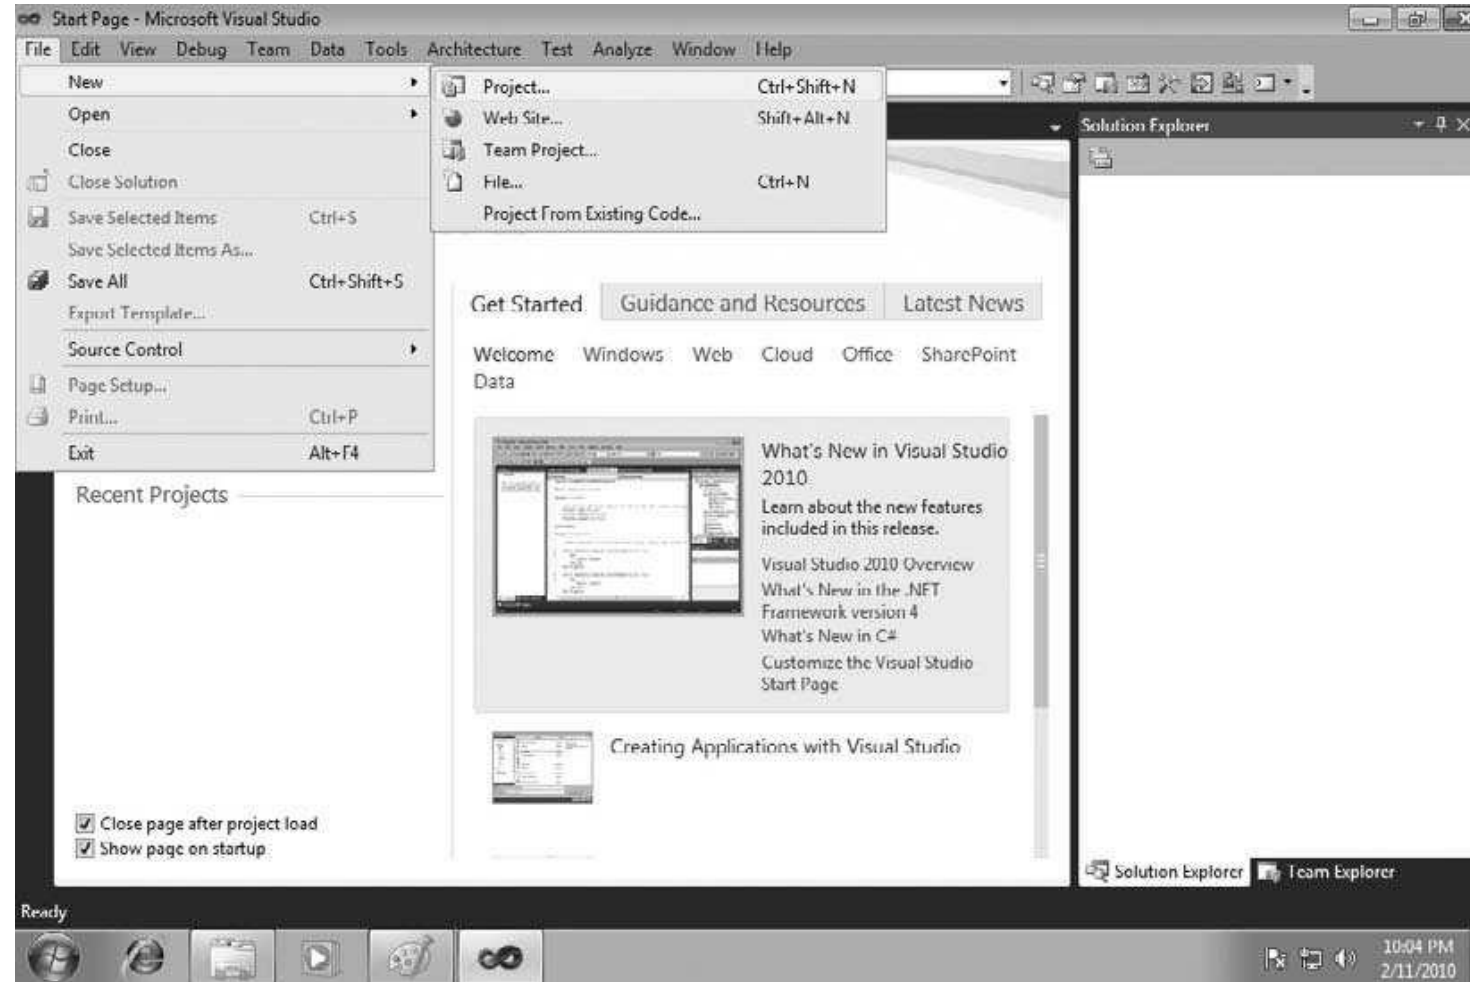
Start Page - Microsoft Visual Studio

File Edit View Debug Team Data Tools Architecture Test Analyze Window Help

New
Open
Close
Close Solution
Save Selected Items Ctrl+S
Save Selected Items As...
Save All Ctrl+Shift+S
Export Template...
Source Control
Page Setup...
Print... Ctrl+P
Exit Alt+F4

Project... Ctrl+Shift+N
Web Site... Shift+Alt+N
Team Project...
File... Ctrl+N
Project From Existing Code...

Solution Explorer

Get Started Guidance and Resources Latest News

Welcome Windows Web Cloud Office SharePoint Data

What's New in Visual Studio 2010
Learn about the new features included in this release.
Visual Studio 2010 Overview
What's New in the .NET Framework version 4
What's New in C#
Customize the Visual Studio Start Page

Creating Applications with Visual Studio

Recent Projects

Close page after project load
Show page on startup

Solution Explorer Team Explorer

Ready

10:04 PM
2/11/2010